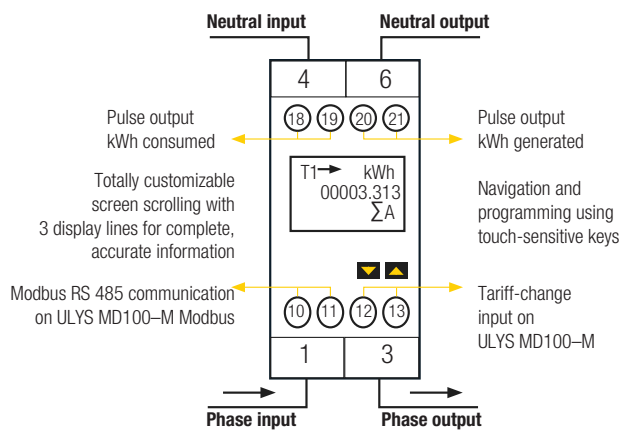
Neutral input

Neutral output

4

6

Pulse output
kWh consumed

18 19 20 21

Pulse output
kWh generated

Totally customizable screen scrolling with 3 display lines for complete, accurate information

T1 → kWh
00003.313
∑A

Navigation and programming using touch-sensitive keys

Modbus RS 485 communication on ULYS MD100–M Modbus

10 11 12 13

Tariff-change input on ULYS MD100–M

1

3

Phase input

Phase output